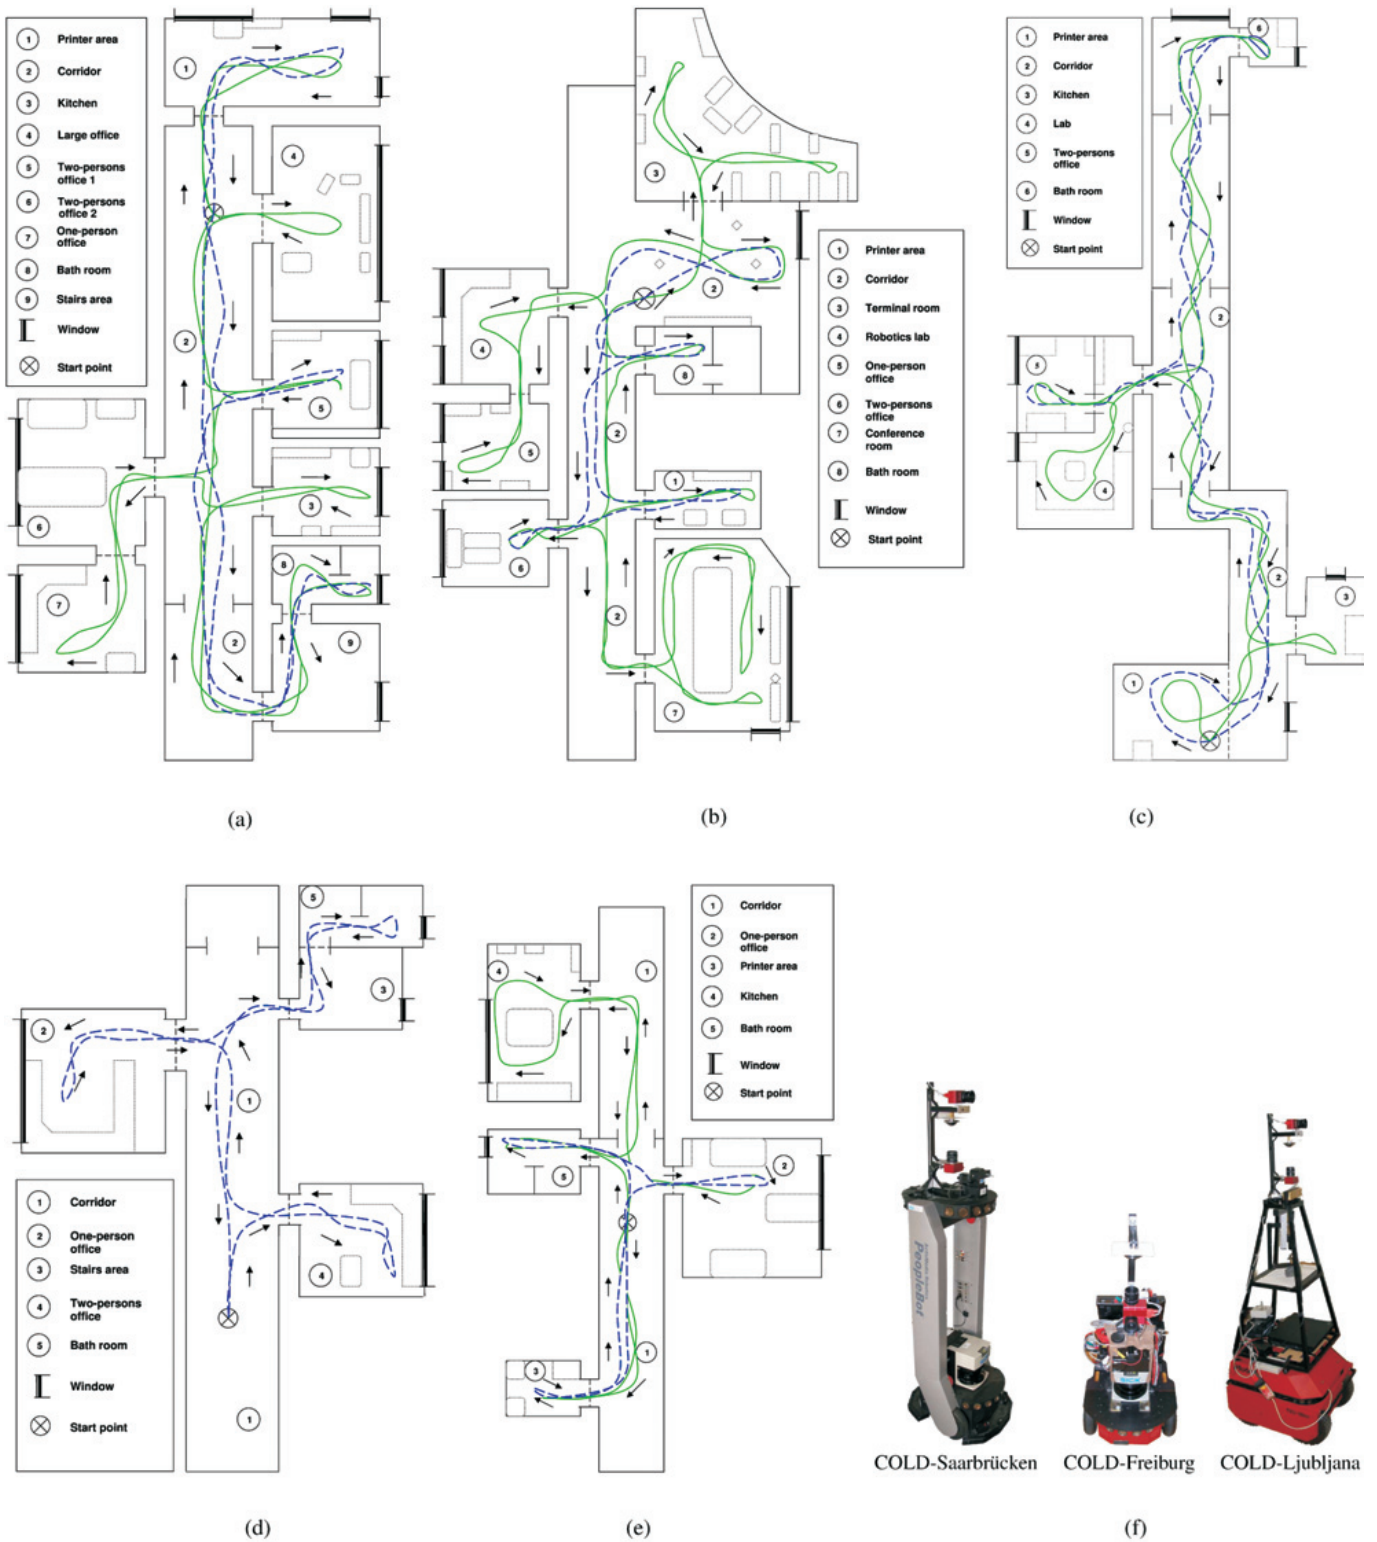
1 Printer area
2 Corridor
3 Kitchen
4 Large office
5 Two-persons office 1
6 Two-persons office 2
7 One-person office
8 Bath room
9 Stairs area
Window
Start point

1 2 3 4 5 6 7 8 9

(a)

1 Printer area
2 Corridor
3 Terminal room
4 Robotics lab
5 One-person office
6 Two-persons office
7 Conference room
8 Bath room
Window
Start point

1 2 3 4 5 6 7 8

(b)

1 Printer area
2 Corridor
3 Kitchen
4 Lab
5 Two-persons office
6 Bath room
Window
Start point

1 2 3 4 5 6

(c)

1 Corridor
2 One-person office
3 Stairs area
4 Two-persons office
5 Bath room
Window
Start point

1 2 3 4 5

(d)

1 Corridor
2 One-person office
3 Printer area
4 Kitchen
5 Bath room
Window
Start point

1 2 3 4 5

(e)

PeopleBot

COLD-Saarbrücken COLD-Freiburg COLD-Ljubljana

(f)